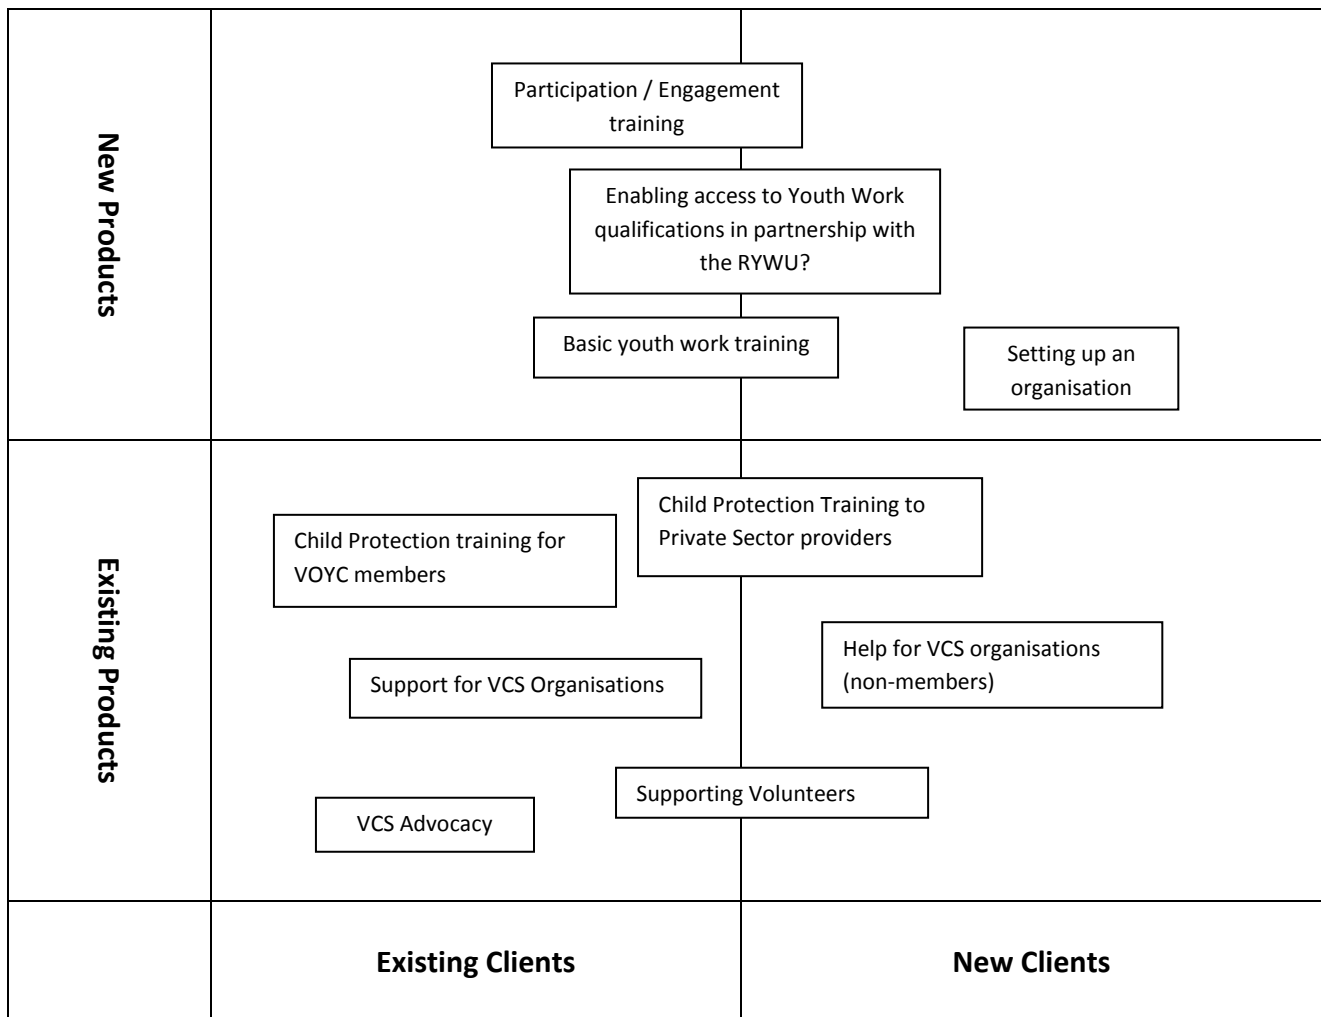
New Products

Participation / Engagement training

Enabling access to Youth Work qualifications in partnership with the RYWU?

Basic youth work training

Setting up an organisation

Existing Products

Child Protection training for VOYC members

Child Protection Training to Private Sector providers

Support for VCS Organisations

Help for VCS organisations (non-members)

Supporting Volunteers

VCS Advocacy

Existing Clients

New Clients